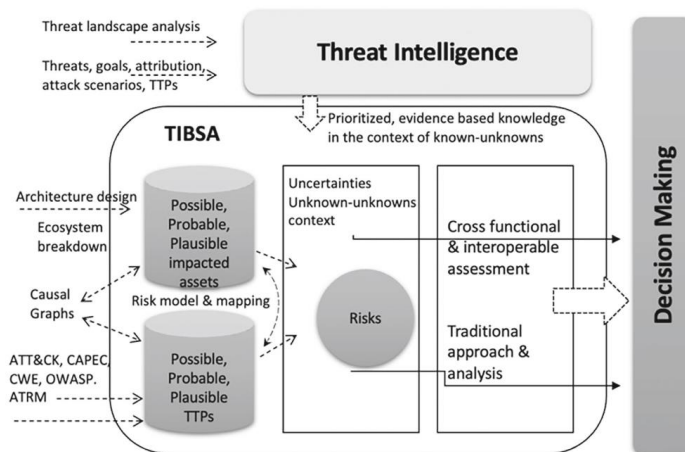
Threat landscape analysis

Threats, goals, attribution, attack scenarios, TTPs

Threat Intelligence

Prioritized, evidence based knowledge in the context of known-unknowns

TIBSA

Architecture design

Ecosystem breakdown

Possible, Probable, Plausible impacted assets

Risk model & mapping

Causal Graphs

ATT&CK, CAPEC, CWE, OWASP. ATRM

Possible, Probable, Plausible TTPs

Uncertainties Unknown-unknowns context

Risks

Cross functional & interoperable assessment

Traditional approach & analysis

Decision Making